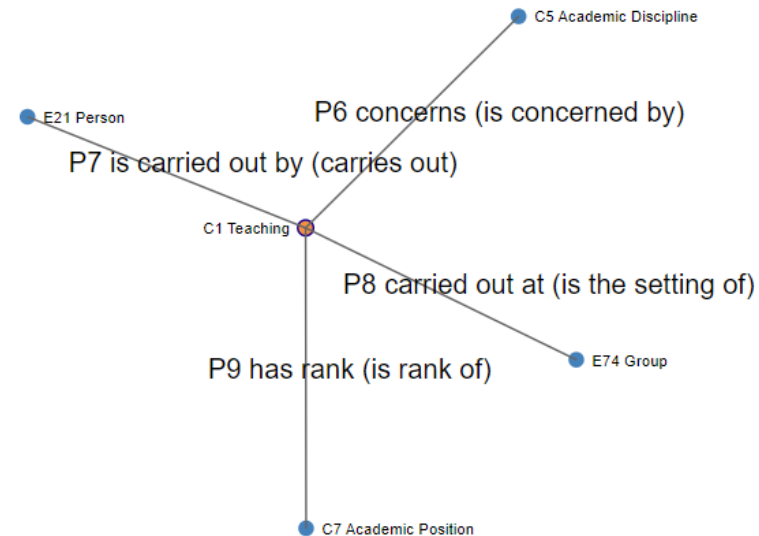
C5 Academic Discipline

E21 Person

P6 concerns (is concerned by)

P7 is carried out by (carries out)

C1 Teaching

P8 carried out at (is the setting of)

E74 Group

P9 has rank (is rank of)

C7 Academic Position